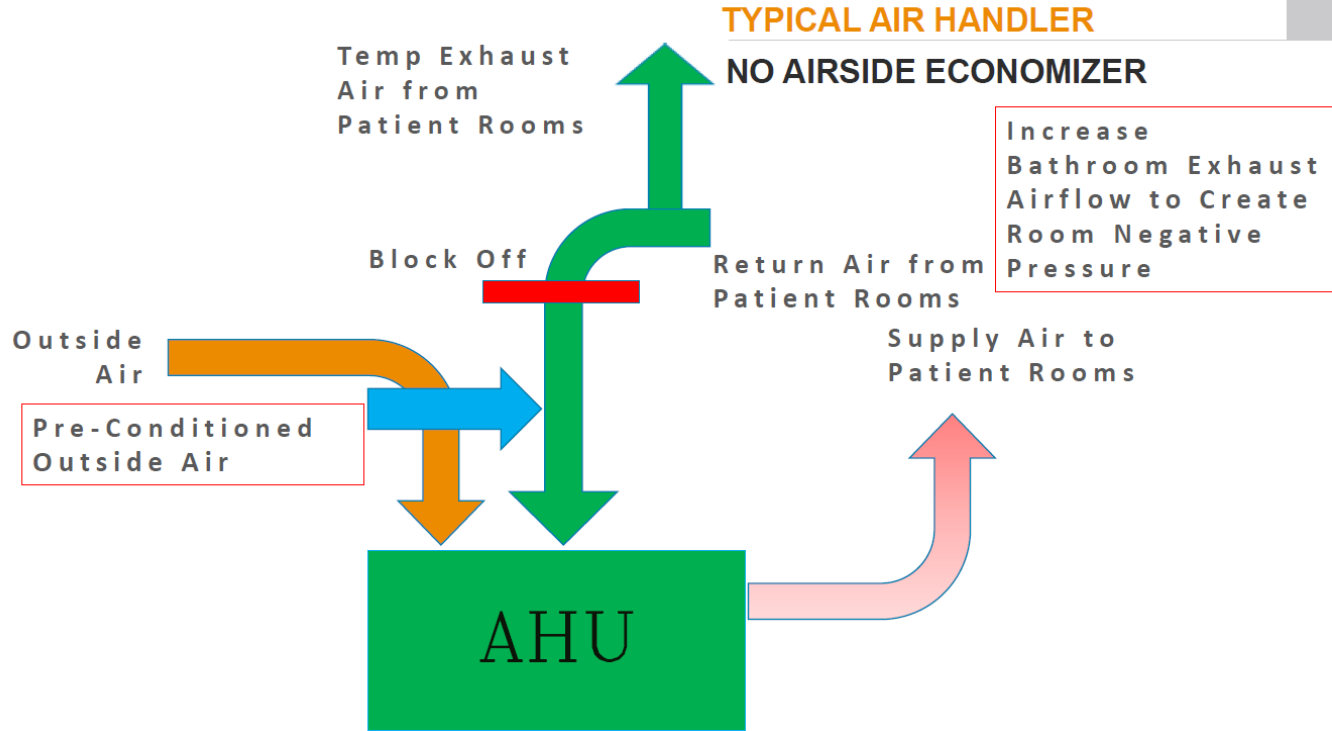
TYPICAL AIR HANDLER

NO AIRSIDE ECONOMIZER

Temp Exhaust Air from Patient Rooms

Increase Bathroom Exhaust Airflow to Create Room Negative Pressure

Block Off

Return Air from Patient Rooms

Outside Air

Supply Air to Patient Rooms

Pre-Conditioned Outside Air

AHU